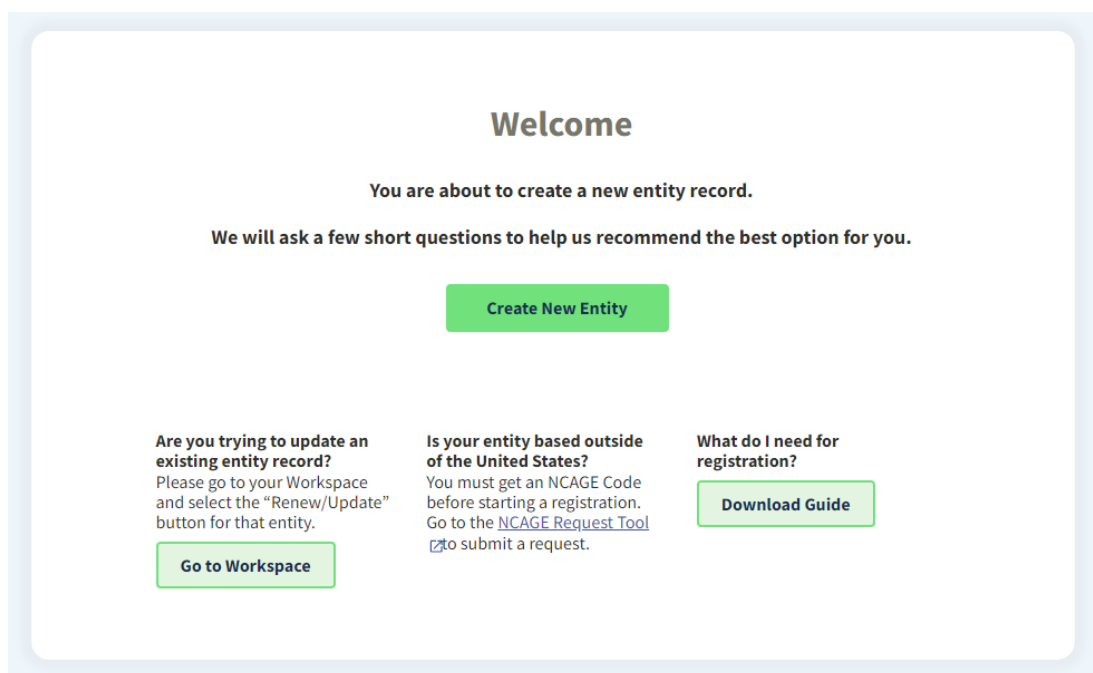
Welcome

You are about to create a new entity record.

We will ask a few short questions to help us recommend the best option for you.

Create New Entity

Are you trying to update an existing entity record?
Please go to your Workspace and select the “Renew/Update” button for that entity.

Go to Workspace

Is your entity based outside of the United States?
You must get an NCAGE Code before starting a registration. Go to the NCAGE Request Tool to submit a request.

What do I need for registration?

Download Guide